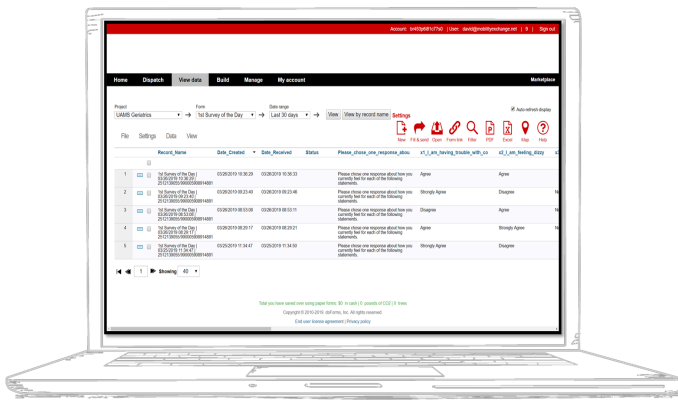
Account: bt403p681c77b0 | User: david@mobilityexchange.net | 9 | Sign out

Home Dispatch View data Build Manage My account Marketplace

Project UAMS Geriatrics → Form 1st Survey of the Day → Date range Last 30 days → View View by record name Settings

Auto-refresh display

File Settings Data View

New Fill & send Open Form link Filter PDF Excel Map Help

| | | Record_Name | Date_Created | Date_Received | Status | Please_chose_one_response_abou | x1_I_am_having_trouble_with_co | x2_I_am_feeling_dizzy | x3 |
|---|---|---|---|---|---|---|---|---|---|
| 1 | | 1st Survey of the Day \| 03/26/2019 10:36:29 \| 2512138650/9860095008814881 | 03/26/2019 10:36:29 | 03/26/2019 10:36:33 | | Please chose one response about how you currently feel for each of the following statements. | Agree | Agree | |
| 2 | | 1st Survey of the Day \| 03/26/2019 08:23:40 \| 2512138650/9860095008814881 | 03/26/2019 08:23:40 | 03/26/2019 08:23:46 | | Please chose one response about how you currently feel for each of the following statements. | Strongly Agree | Disagree | Ne |
| 3 | | 1st Survey of the Day \| 03/26/2019 08:53:08 \| 2512138650/9860095008814881 | 03/26/2019 08:53:08 | 03/26/2019 08:53:11 | | Please chose one response about how you currently feel for each of the following statements. | Disagree | Disagree | Ne |
| 4 | | 1st Survey of the Day \| 03/26/2019 08:20:17 \| 2512138650/9860095008814881 | 03/26/2019 08:20:17 | 03/26/2019 08:20:21 | | Please chose one response about how you currently feel for each of the following statements. | Agree | Strongly Agree | Ne |
| 5 | | 1st Survey of the Day \| 03/25/2019 11:34:47 \| 2512138650/9860095008814881 | 03/25/2019 11:34:47 | 03/25/2019 11:34:50 | | Please chose one response about how you currently feel for each of the following statements. | Strongly Agree | Disagree | |

1 Showing 40

Total you have saved over using paper forms: $0 in cash | 0 pounds of CO2 | 0 trees
Copyright © 2010-2019, doForms, Inc. All rights reserved.
End user license agreement | Privacy policy